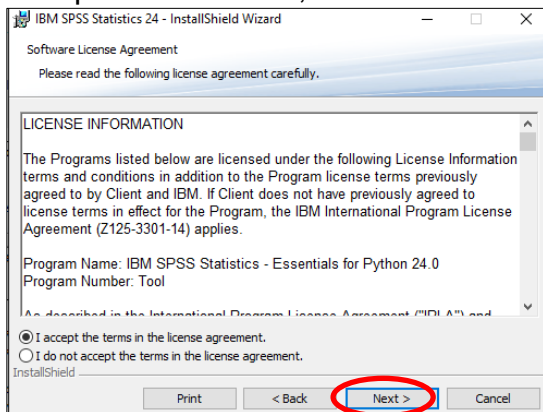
IBM SPSS Statistics 24 - InstallShield Wizard

Software License Agreement

Please read the following license agreement carefully.

LICENSE INFORMATION

The Programs listed below are licensed under the following License Information terms and conditions in addition to the Program license terms previously agreed to by Client and IBM. If Client does not have previously agreed to license terms in effect for the Program, the IBM International Program License Agreement (Z125-3301-14) applies.

Program Name: IBM SPSS Statistics - Essentials for Python 24.0
Program Number: Tool

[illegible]

I accept the terms in the license agreement.

I do not accept the terms in the license agreement.

InstallShield

Print

< Back

Next >

Cancel